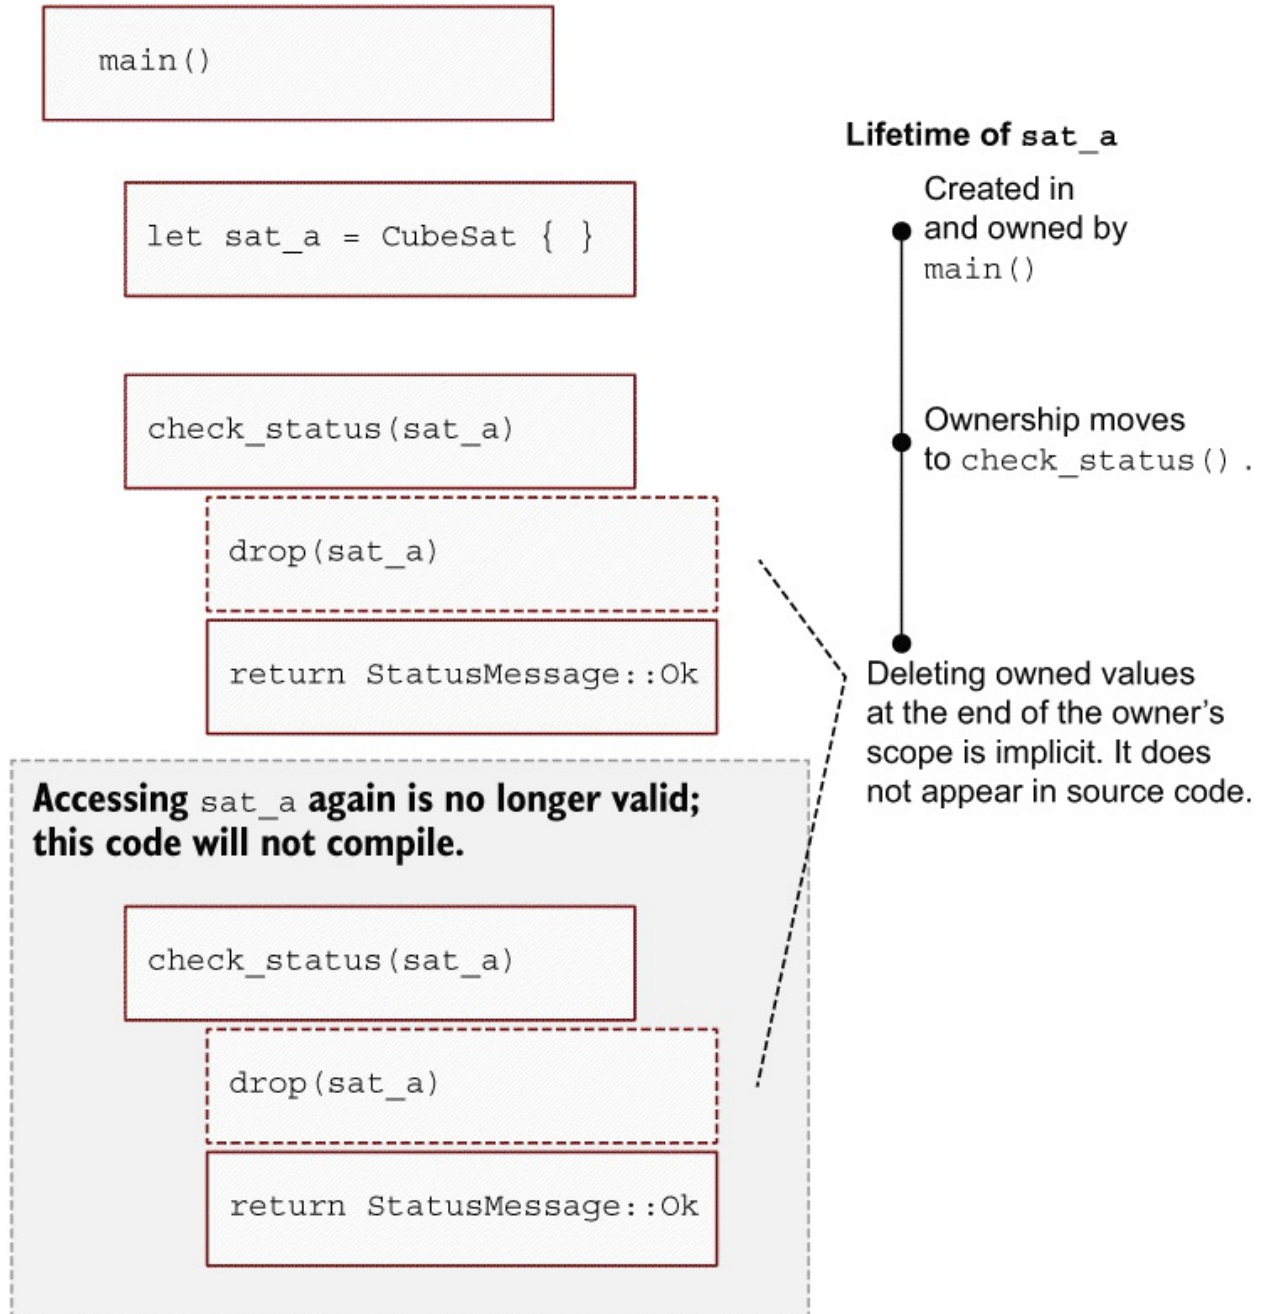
main()

Lifetime of sat_a

let sat_a = CubeSat { }

Created in and owned by main()

check_status(sat_a)

Ownership moves to check_status() .

drop(sat_a)

return StatusMessage::Ok

Deleting owned values at the end of the owner's scope is implicit. It does not appear in source code.

Accessing sat_a again is no longer valid; this code will not compile.

check_status(sat_a)

drop(sat_a)

return StatusMessage::Ok